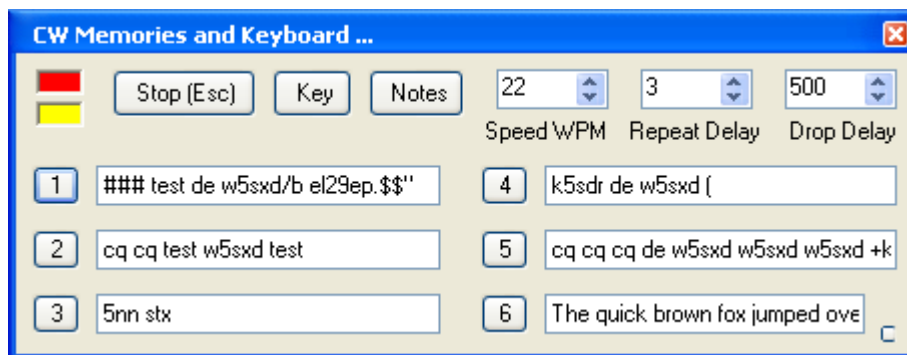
CW Memories and Keyboard ...

Stop (Esc) Key Notes

22
Speed WPM

3
Repeat Delay

500
Drop Delay

1 ### test de w5sxd/b el29ep.$$"

4 k5sdr de w5sxd (

2 cq cq test w5sxd test

5 cq cq cq de w5sxd w5sxd w5sxd +k

3 5nn stx

6 The quick brown fox jumped ove